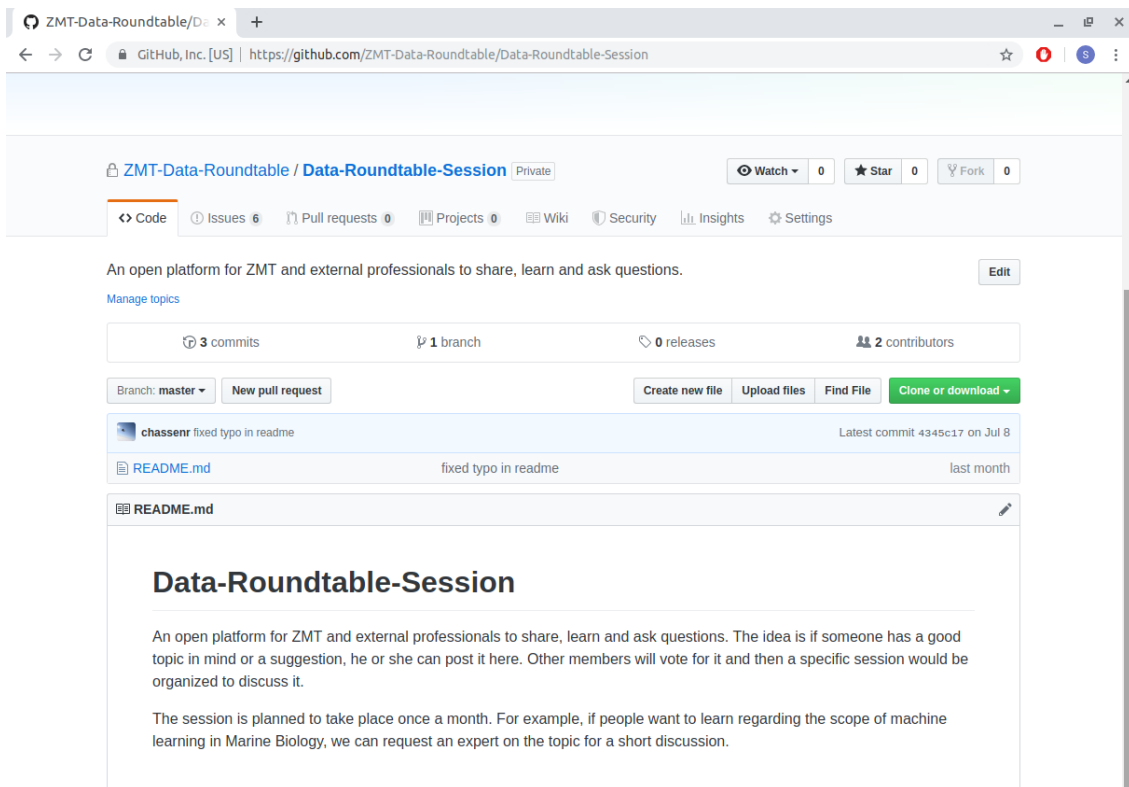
ZMT-Data-Roundtable/Da ×
+

GitHub, Inc. [US] | https://github.com/ZMT-Data-Roundtable/Data-Roundtable-Session

S

ZMT-Data-Roundtable / Data-Roundtable-Session Private

Watch ▾ 0 Star 0 Fork 0

<> Code Issues 6 Pull requests 0 Projects 0 Wiki Security Insights Settings

An open platform for ZMT and external professionals to share, learn and ask questions.

Edit

Manage topics

3 commits 1 branch 0 releases 2 contributors

Branch: master ▾ New pull request

Create new file Upload files Find File Clone or download ▾

chassenr fixed typo in readme Latest commit 4345c17 on Jul 8

README.md fixed typo in readme last month

README.md

# Data-Roundtable-Session

An open platform for ZMT and external professionals to share, learn and ask questions. The idea is if someone has a good topic in mind or a suggestion, he or she can post it here. Other members will vote for it and then a specific session would be organized to discuss it.

The session is planned to take place once a month. For example, if people want to learn regarding the scope of machine learning in Marine Biology, we can request an expert on the topic for a short discussion.